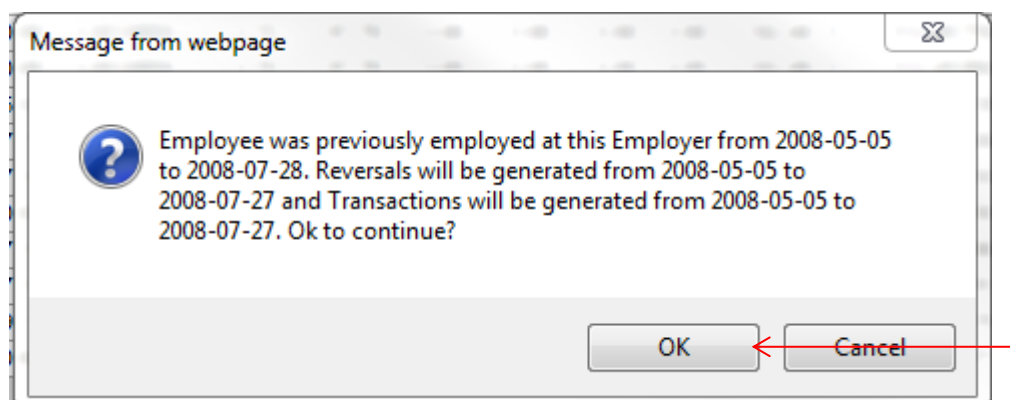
Message from webpage

Employee was previously employed at this Employer from 2008-05-05 to 2008-07-28. Reversals will be generated from 2008-05-05 to 2008-07-27 and Transactions will be generated from 2008-05-05 to 2008-07-27. Ok to continue?

OK

Cancel